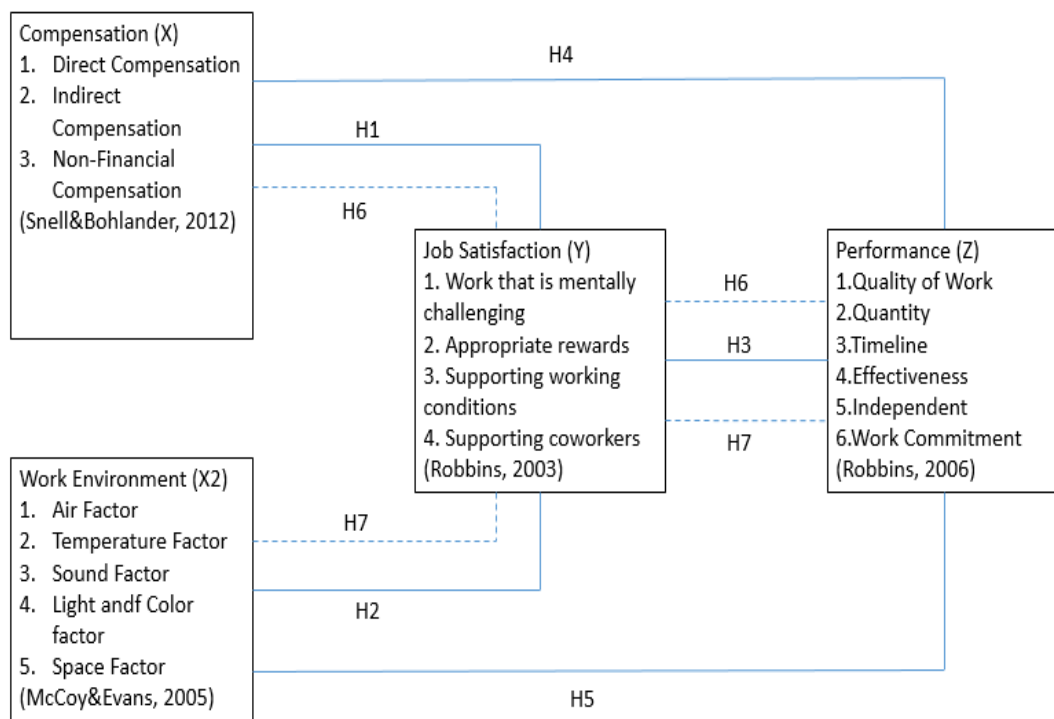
Compensation (X)
1. Direct Compensation
2. Indirect Compensation
3. Non-Financial Compensation
(Snell&Bohlander, 2012)

H4

H1

H6

Job Satisfaction (Y)
1. Work that is mentally challenging
2. Appropriate rewards
3. Supporting working conditions
4. Supporting coworkers
(Robbins, 2003)

H6

H3

H7

Performance (Z)
1.Quality of Work
2.Quantity
3.Timeline
4.Effectiveness
5.Independent
6.Work Commitment
(Robbins, 2006)

Work Environment (X2)
1. Air Factor
2. Temperature Factor
3. Sound Factor
4. Light andf Color factor
5. Space Factor
(McCoy&Evans, 2005)

H7

H2

H5